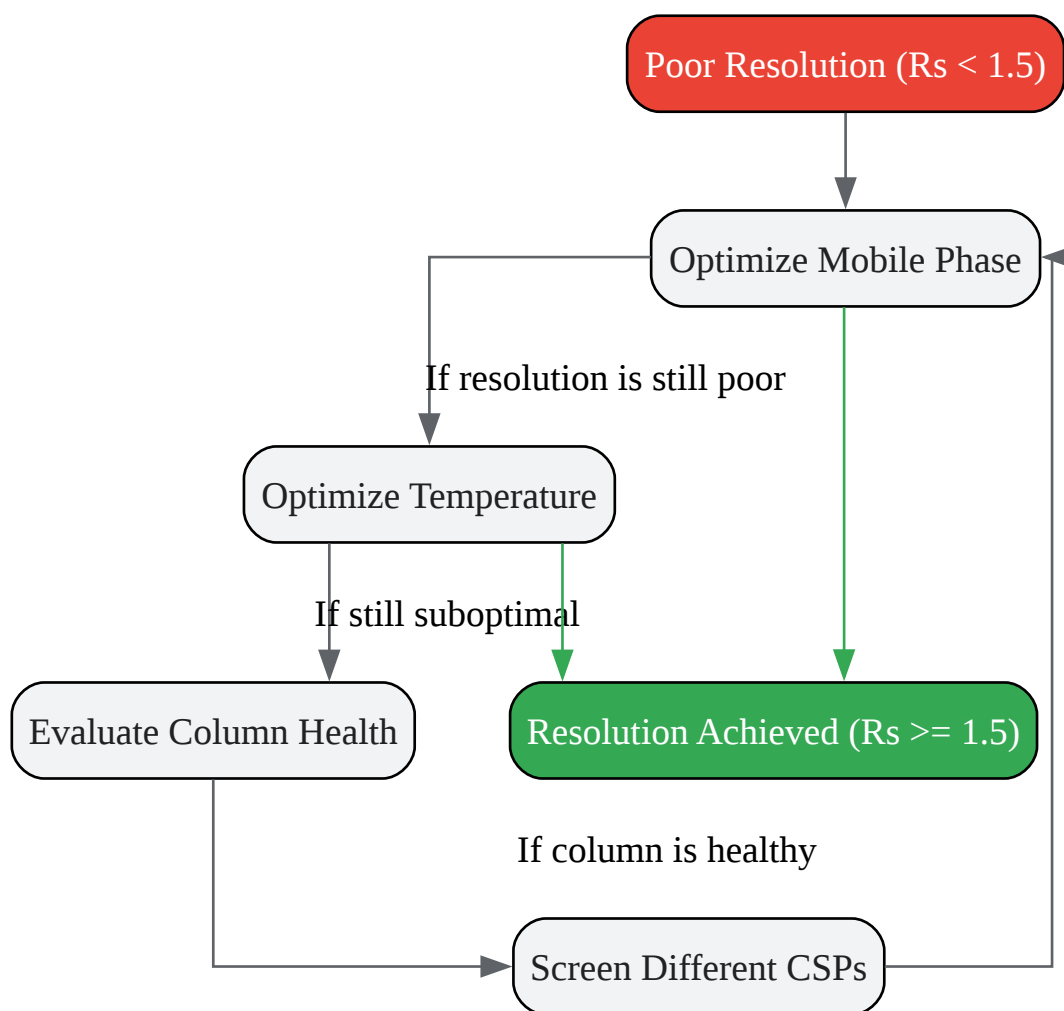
Poor Resolution (Rs < 1.5)

Optimize Mobile Phase

If resolution is still poor

Optimize Temperature

If still suboptimal

Evaluate Column Health

Resolution Achieved (Rs >= 1.5)

If column is healthy

Screen Different CSPs